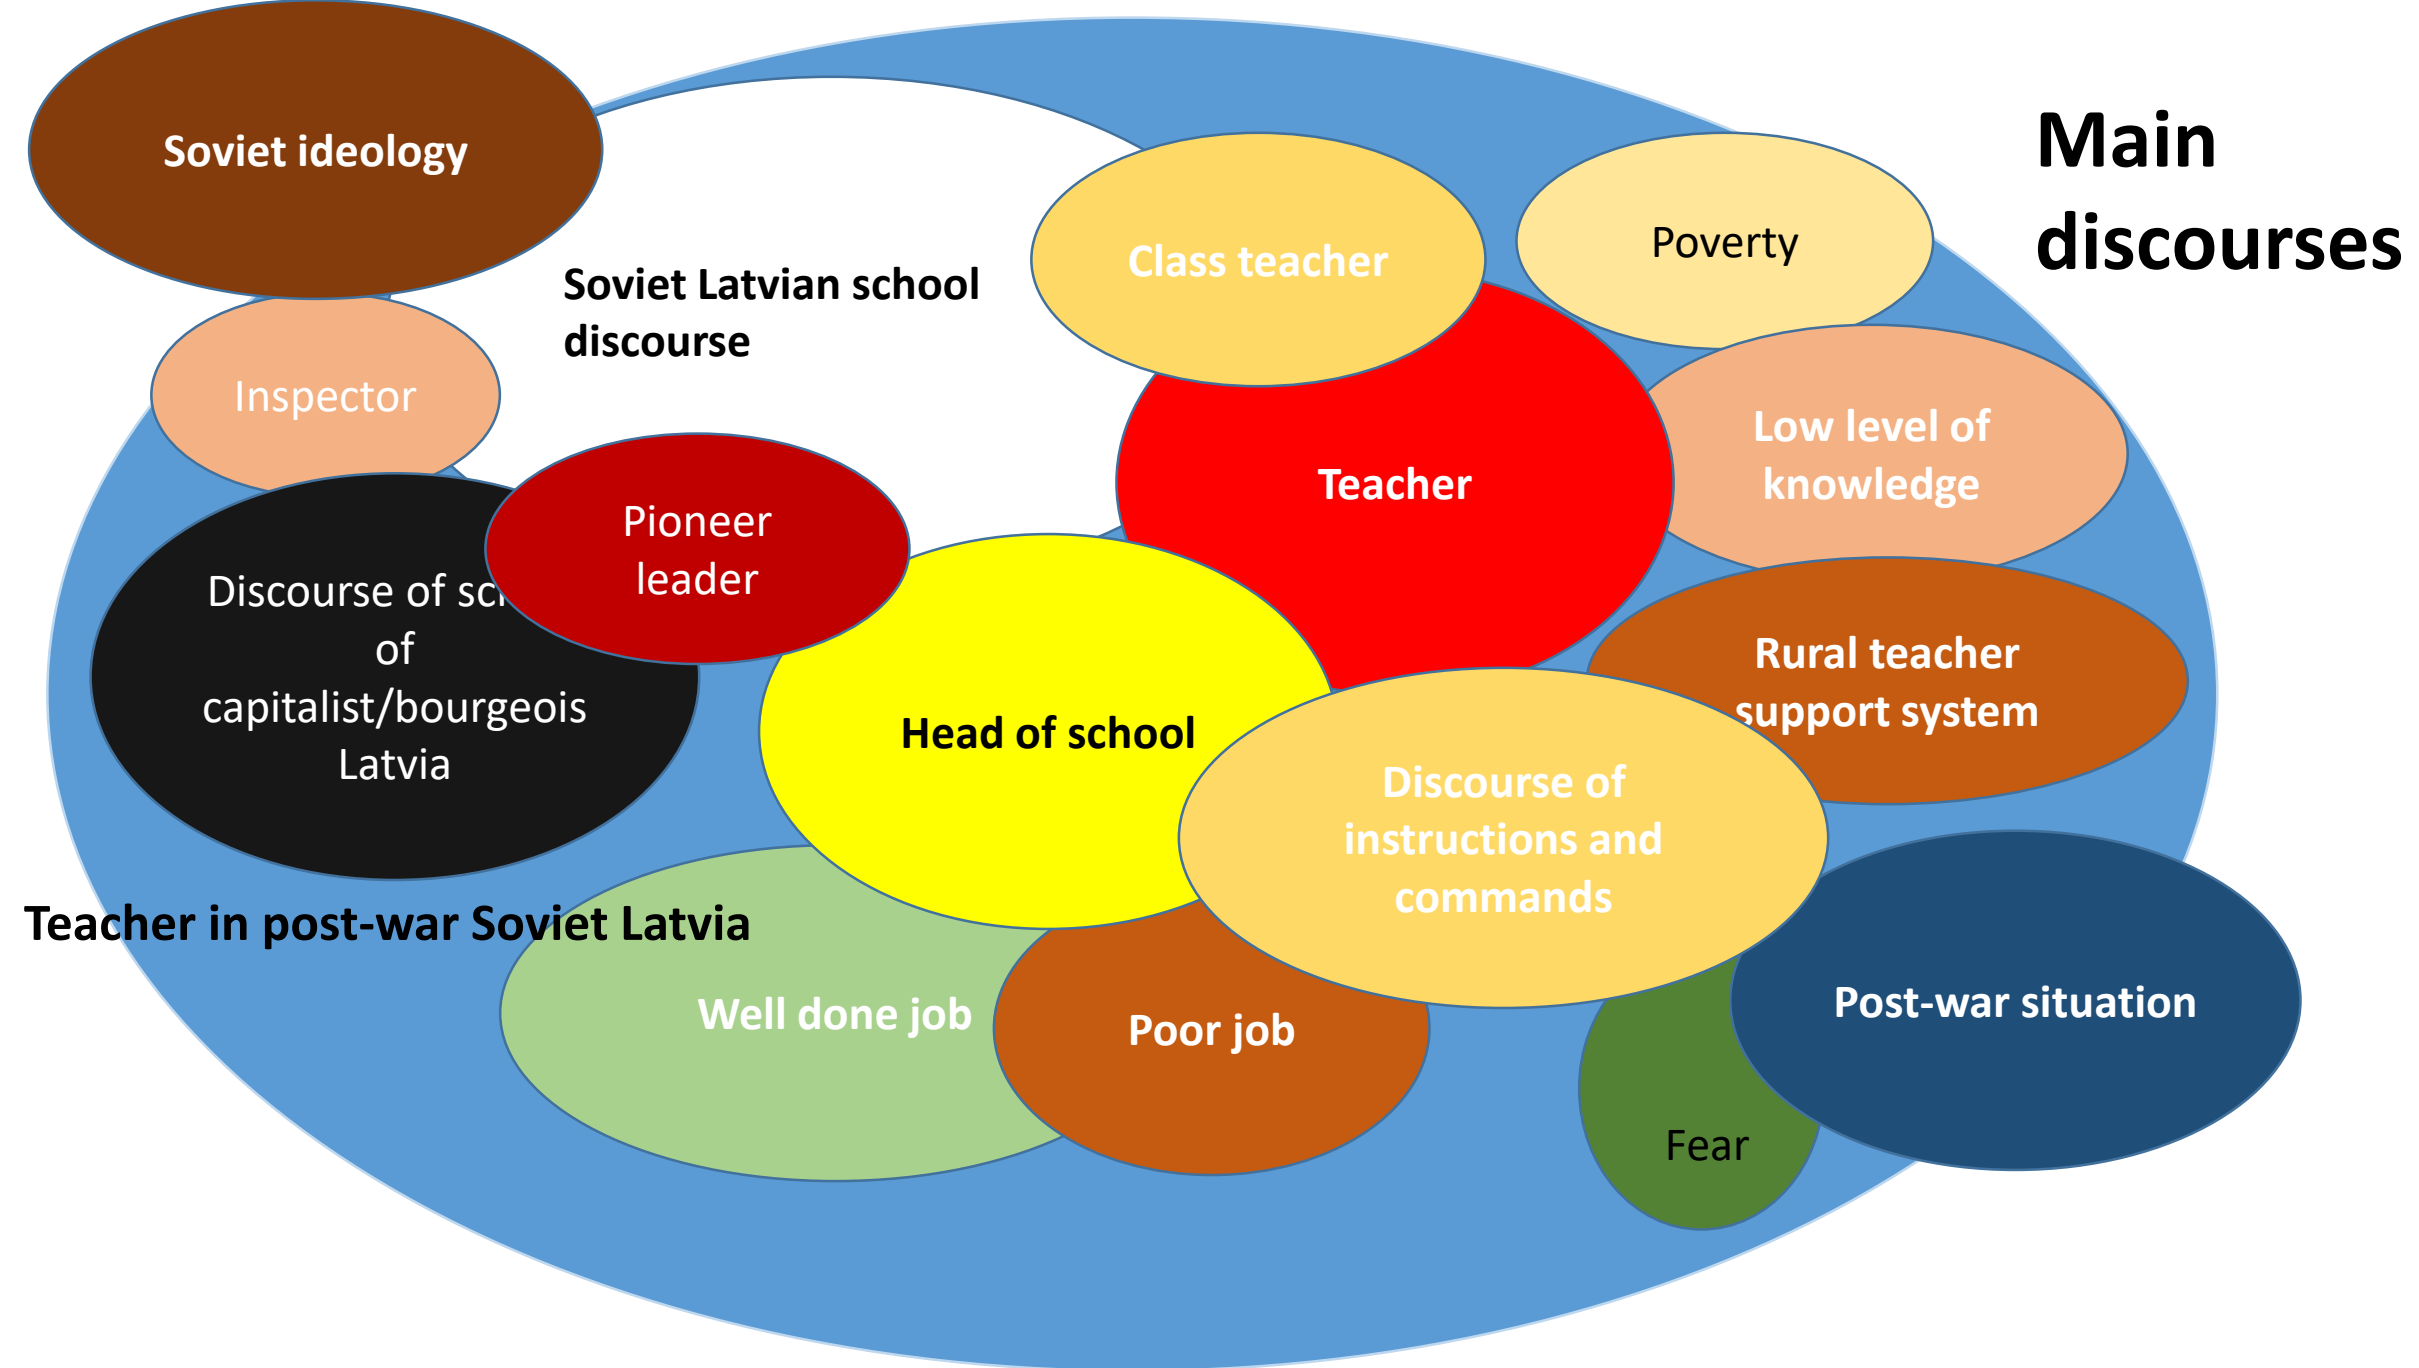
Main discourses

Soviet ideology

Soviet Latvian school discourse

Class teacher

Poverty

Inspector

Teacher

Low level of knowledge

Pioneer leader

Discourse of sc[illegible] of capitalist/bourgeois Latvia

Head of school

Rural teacher support system

Discourse of instructions and commands

Teacher in post-war Soviet Latvia

Well done job

Poor job

Post-war situation

Fear